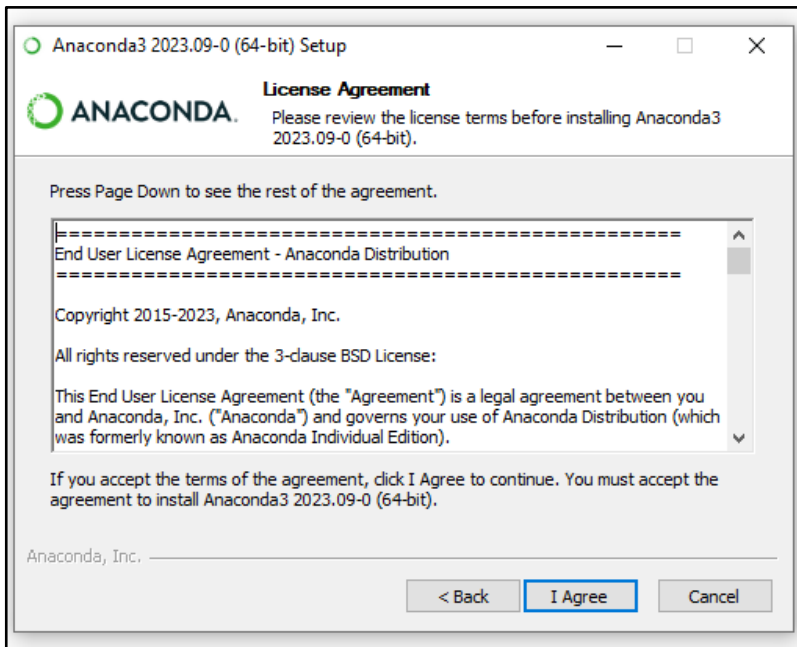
Anaconda3 2023.09-0 (64-bit) Setup

ANACONDA.

License Agreement

Please review the license terms before installing Anaconda3 2023.09-0 (64-bit).

Press Page Down to see the rest of the agreement.

==================================================
End User License Agreement - Anaconda Distribution
==================================================

Copyright 2015-2023, Anaconda, Inc.

All rights reserved under the 3-clause BSD License:

This End User License Agreement (the "Agreement") is a legal agreement between you and Anaconda, Inc. ("Anaconda") and governs your use of Anaconda Distribution (which was formerly known as Anaconda Individual Edition).

If you accept the terms of the agreement, click I Agree to continue. You must accept the agreement to install Anaconda3 2023.09-0 (64-bit).

Anaconda, Inc.

< Back

I Agree

Cancel